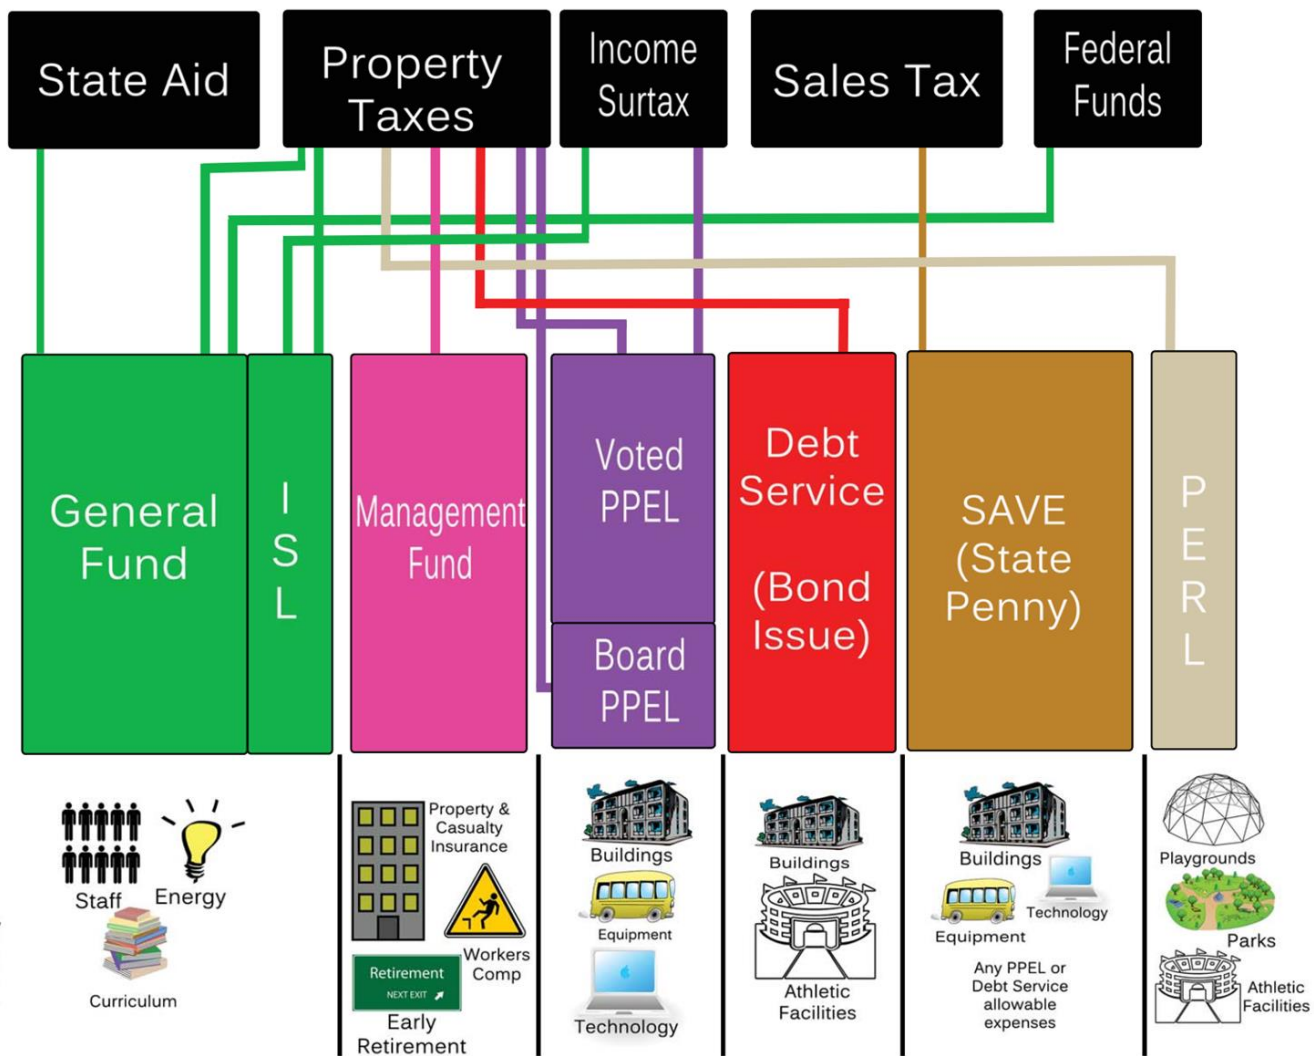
State Aid

Property Taxes

Income Surtax

Sales Tax

Federal Funds

General Fund

I S L

Management Fund

Voted PPEL

Board PPEL

Debt Service

(Bond Issue)

SAVE (State Penny)

P E R L

Staff

Energy

Curriculum

Property & Casualty Insurance

Workers Comp

Retirement

NEXT EXIT

Early Retirement

Buildings

Equipment

Technology

Buildings

Athletic Facilities

Buildings

Technology

Equipment

Any PPEL or Debt Service allowable expenses

Playgrounds

Parks

Athletic Facilities